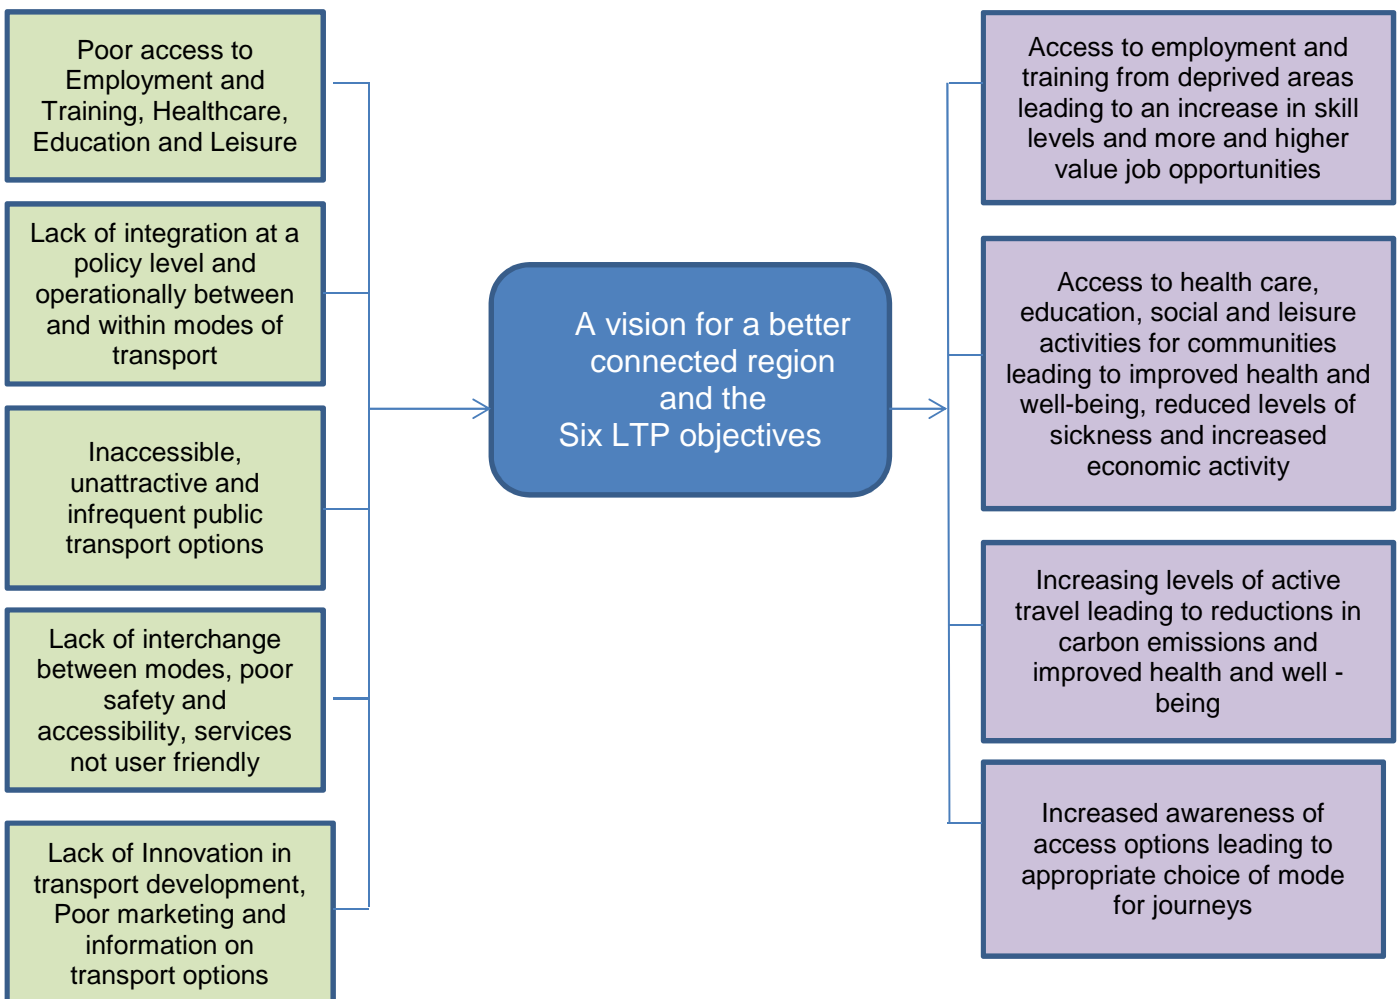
Poor access to Employment and Training, Healthcare, Education and Leisure

Lack of integration at a policy level and operationally between and within modes of transport

Inaccessible, unattractive and infrequent public transport options

Lack of interchange between modes, poor safety and accessibility, services not user friendly

Lack of Innovation in transport development, Poor marketing and information on transport options

A vision for a better connected region and the Six LTP objectives

Access to employment and training from deprived areas leading to an increase in skill levels and more and higher value job opportunities

Access to health care, education, social and leisure activities for communities leading to improved health and well-being, reduced levels of sickness and increased economic activity

Increasing levels of active travel leading to reductions in carbon emissions and improved health and well - being

Increased awareness of access options leading to appropriate choice of mode for journeys